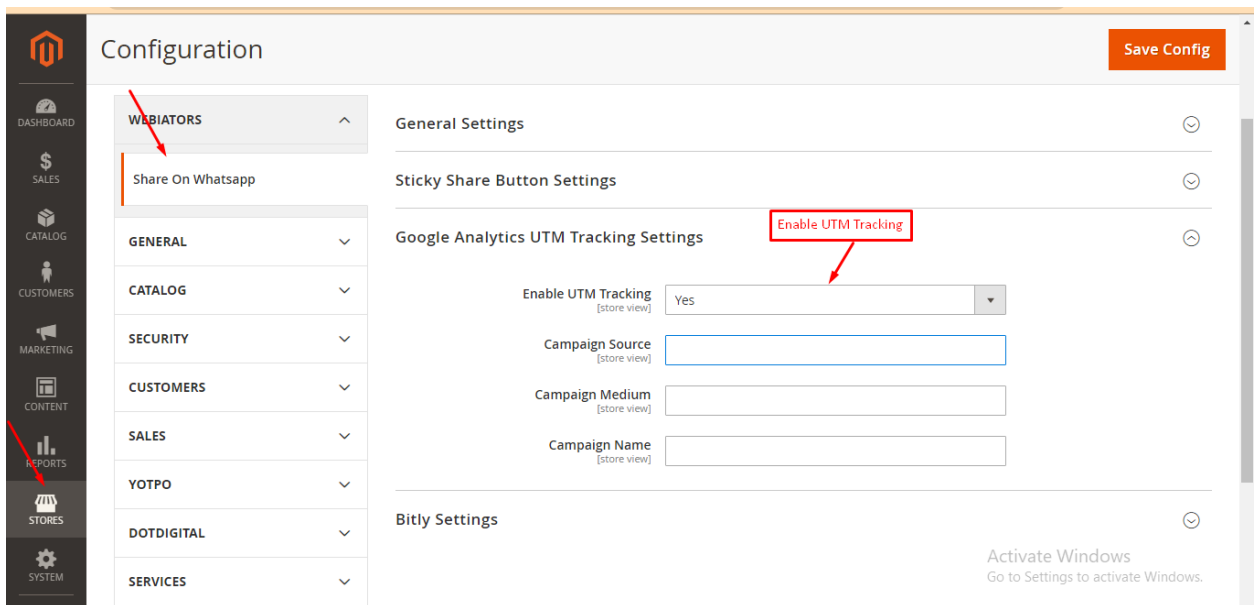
DASHBOARD
SALES
CATALOG
CUSTOMERS
MARKETING
CONTENT
REPORTS
STORES
SYSTEM

Configuration

Save Config

WEBIATORS
Share On Whatsapp
GENERAL
CATALOG
SECURITY
CUSTOMERS
SALES
YOTPO
DOTDIGITAL
SERVICES

General Settings

Sticky Share Button Settings

Google Analytics UTM Tracking Settings

Enable UTM Tracking

Enable UTM Tracking
[store view]
Yes

Campaign Source
[store view]

Campaign Medium
[store view]

Campaign Name
[store view]

Bitly Settings

Activate Windows
Go to Settings to activate Windows.